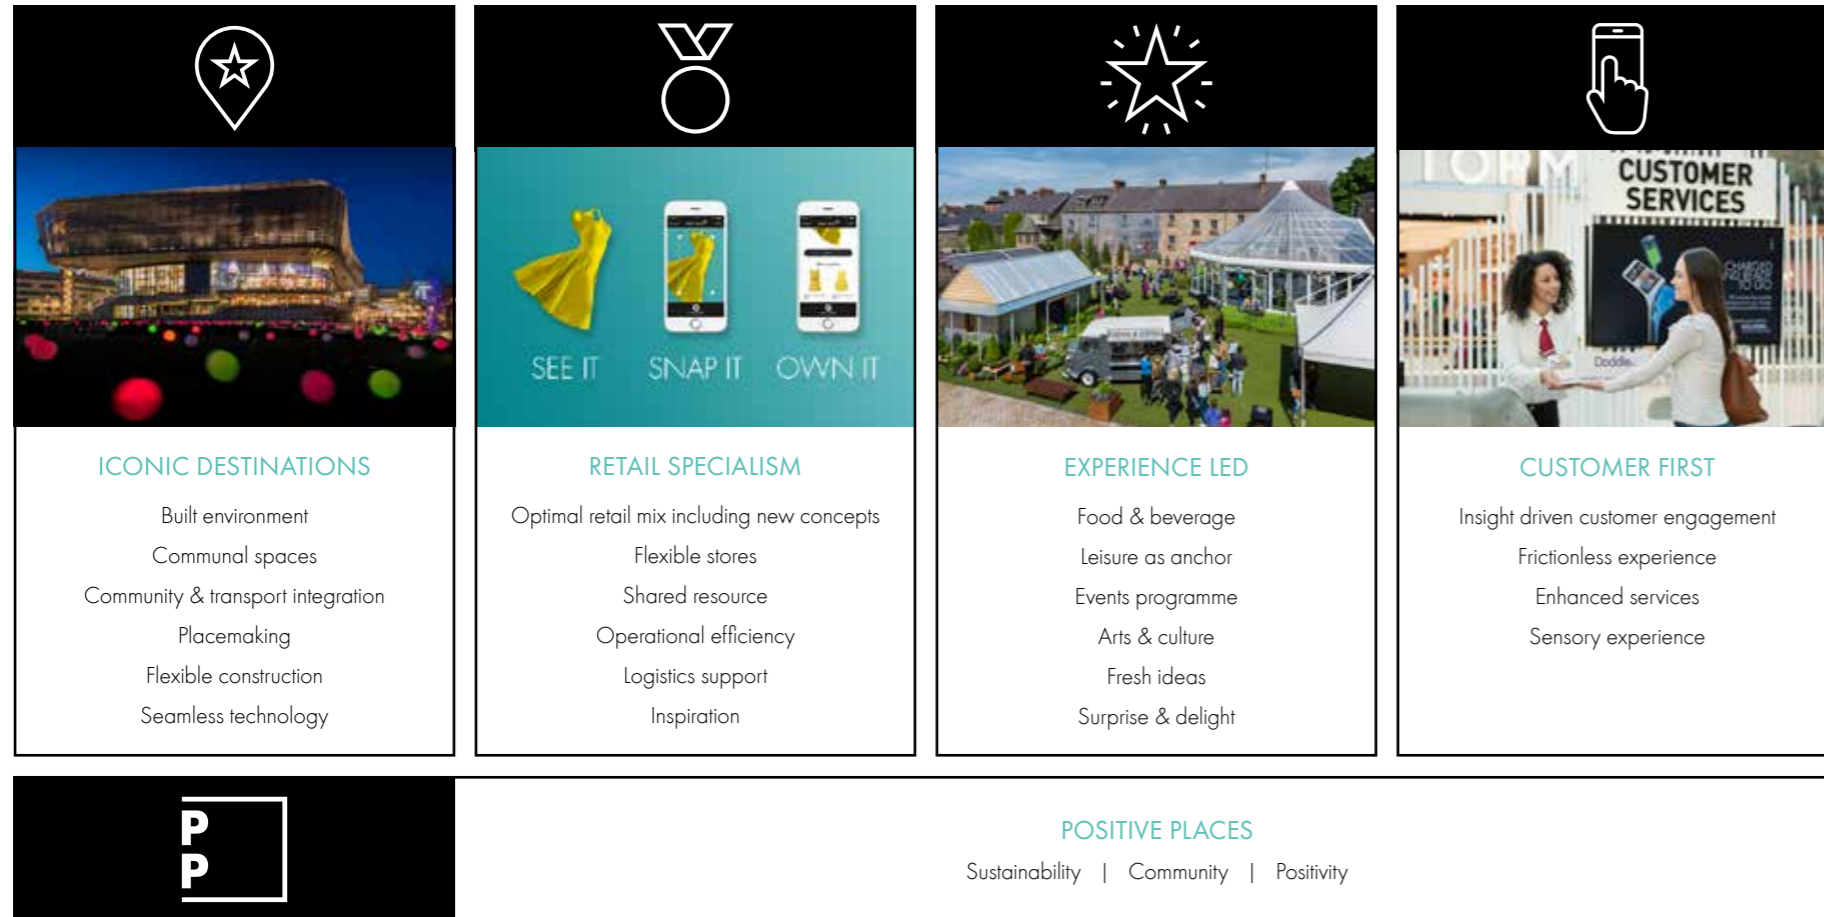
SEE IT SNAP IT OWN IT

ICONIC DESTINATIONS

Built environment
Communal spaces
Community & transport integration
Placemaking
Flexible construction
Seamless technology

RETAIL SPECIALISM

Optimal retail mix including new concepts
Flexible stores
Shared resource
Operational efficiency
Logistics support
Inspiration

EXPERIENCE LED

Food & beverage
Leisure as anchor
Events programme
Arts & culture
Fresh ideas
Surprise & delight

CUSTOMER SERVICES

CUSTOMER FIRST

Insight driven customer engagement
Frictionless experience
Enhanced services
Sensory experience

P
P

POSITIVE PLACES

Sustainability | Community | Positivity